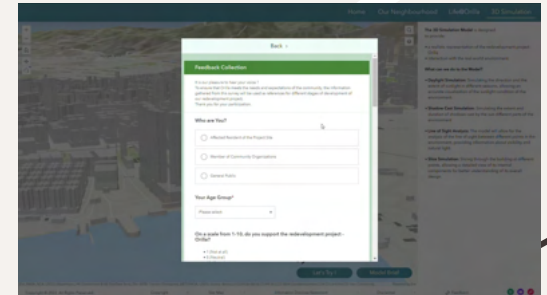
Home Our Neighbourhood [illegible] 3D Simulation

Back

Feedback Collection

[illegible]

Who are You?

Affected Resident of the Project Site

Member of Community Organisations

General Public

Your Age Group*

Please select

On a scale from 1-10, do you support the redevelopment project - Onlie?

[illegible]

What can we do in the Model?

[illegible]

Let's Try! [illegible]